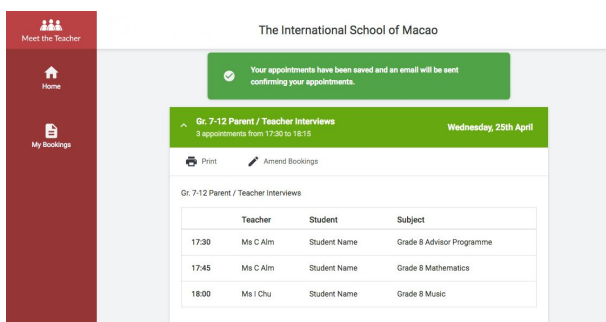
Meet the Teacher

Home

My Bookings

The International School of Macao

Your appointments have been saved and an email will be sent confirming your appointments.

Gr. 7-12 Parent / Teacher Interviews
3 appointments from 17:30 to 18:15

Wednesday, 25th April

Print

Amend Bookings

Gr. 7-12 Parent / Teacher Interviews

| | Teacher | Student | Subject |
|---|---|---|---|
| 17:30 | Ms C Alm | Student Name | Grade 8 Advisor Programme |
| 17:45 | Ms C Alm | Student Name | Grade 8 Mathematics |
| 18:00 | Ms I Chu | Student Name | Grade 8 Music |